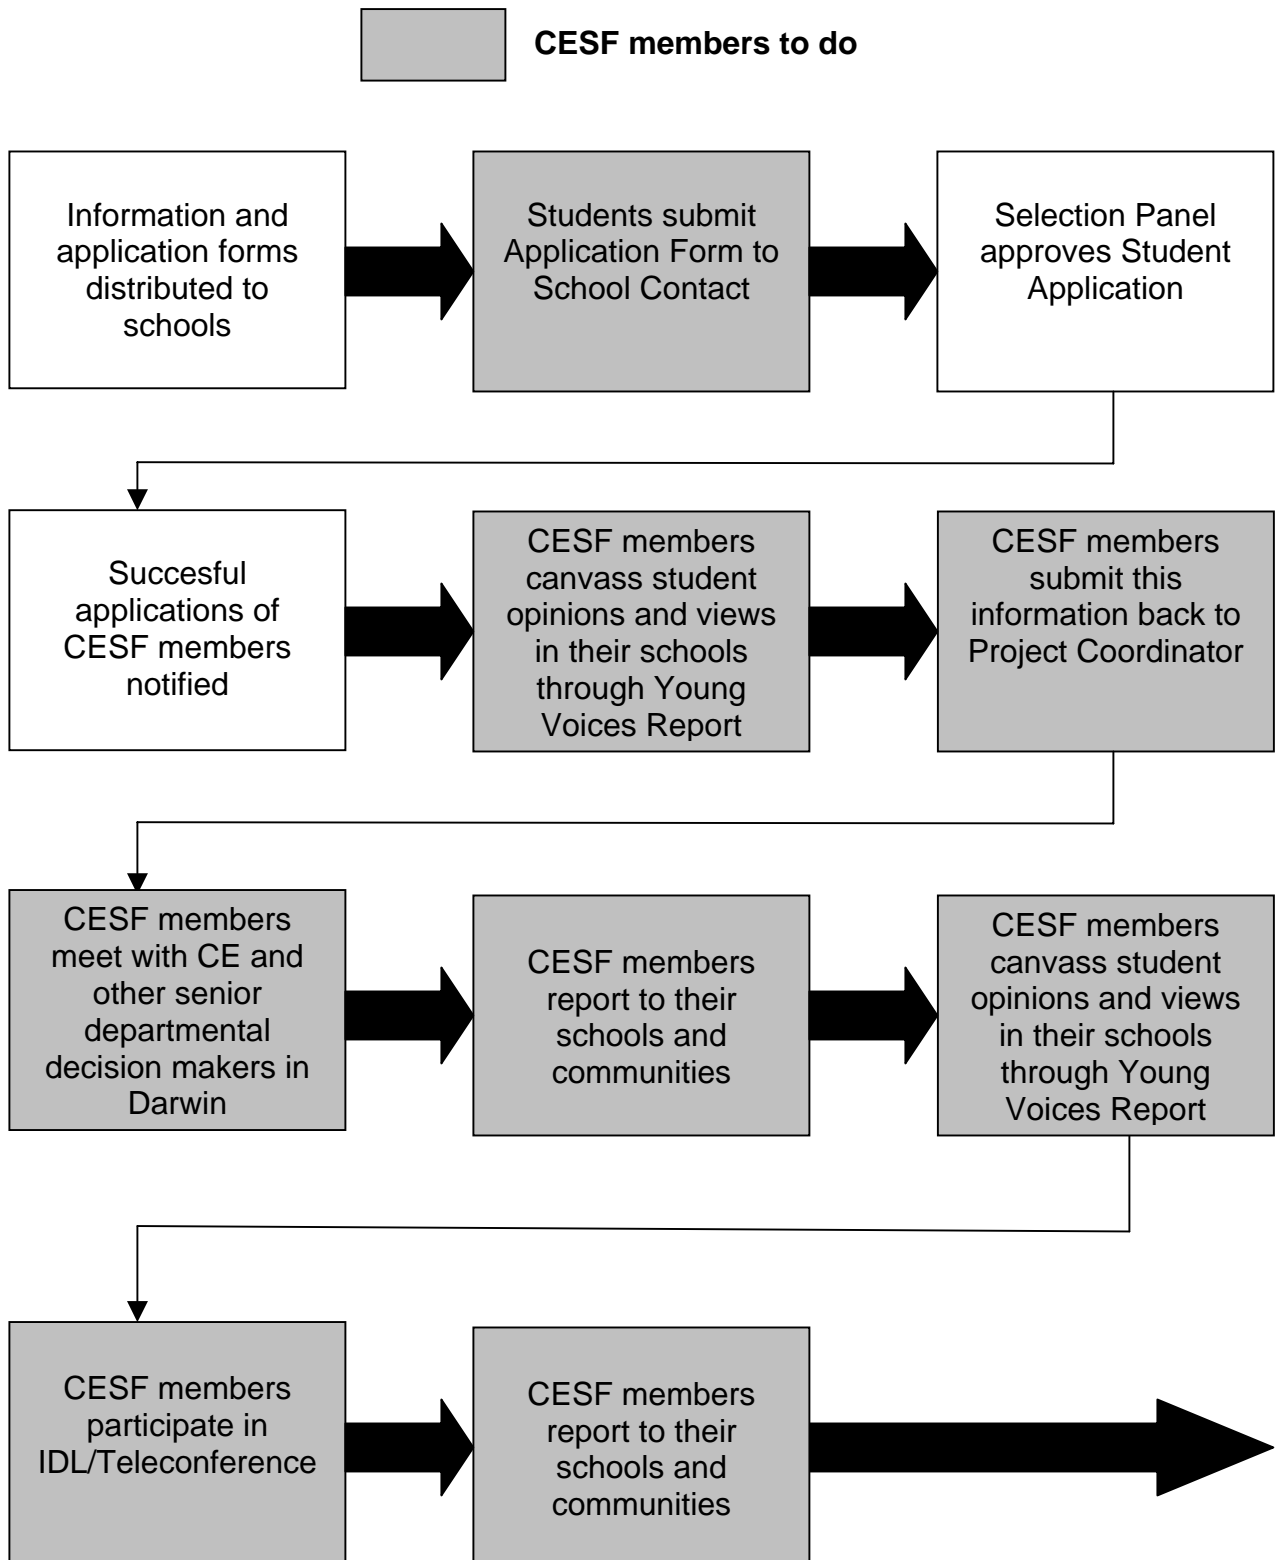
CESF members to do

Information and application forms distributed to schools

Students submit Application Form to School Contact

Selection Panel approves Student Application

Succesful applications of CESF members notified

CESF members canvass student opinions and views in their schools through Young Voices Report

CESF members submit this information back to Project Coordinator

CESF members meet with CE and other senior departmental decision makers in Darwin

CESF members report to their schools and communities

CESF members canvass student opinions and views in their schools through Young Voices Report

CESF members participate in IDL/Teleconference

CESF members report to their schools and communities